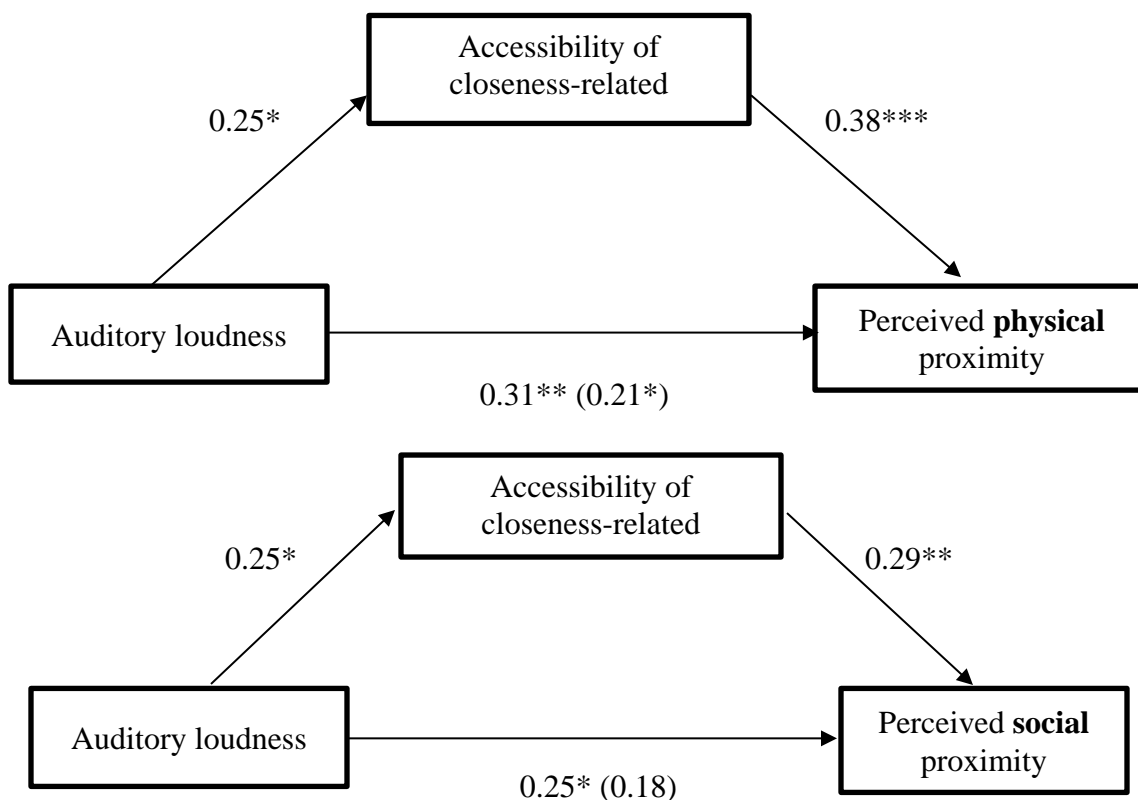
Accessibility of closeness-related

0.25*

0.38***

Auditory loudness

Perceived **physical** proximity

0.31** (0.21*)

Accessibility of closeness-related

0.25*

0.29**

Auditory loudness

Perceived **social** proximity

0.25* (0.18)